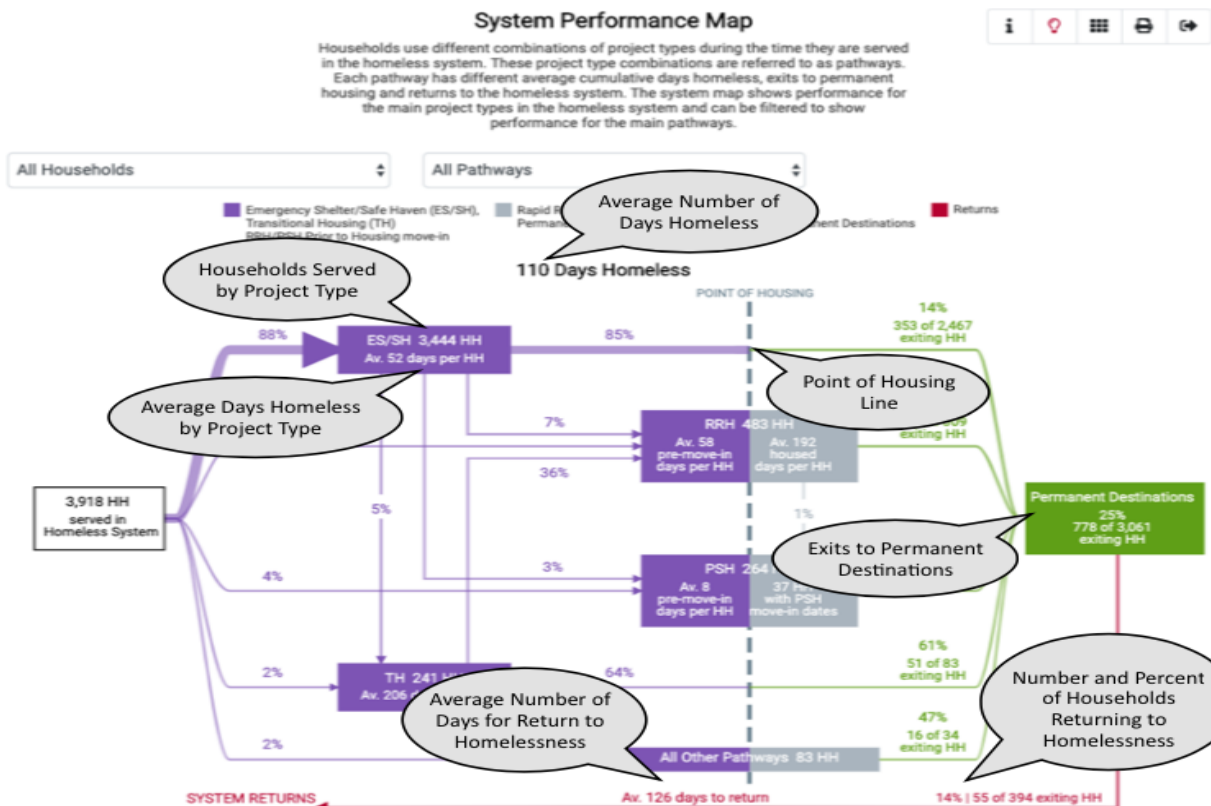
System Performance Map

Households use different combinations of project types during the time they are served in the homeless system. These project type combinations are referred to as pathways. Each pathway has different average cumulative days homeless, exits to permanent housing and returns to the homeless system. The system map shows performance for the main project types in the homeless system and can be filtered to show performance for the main pathways.

All Households

All Pathways

Emergency Shelter/Safe Haven (ES/SH), Transitional Housing (TH) RRH/PSH Prior to Housing move-in

Rapid R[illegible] Perman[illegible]

Average Number of Days Homeless

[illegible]nent Destinations

Returns

110 Days Homeless

Households Served by Project Type

POINT OF HOUSING

88%

ES/SH 3,444 HH
Av. 52 days per HH

85%

14%
353 of 2,467 exiting HH

Average Days Homeless by Project Type

Point of Housing Line

7%

RRH 483 HH
Av. 58 pre-move-in days per HH
Av. 192 housed days per HH

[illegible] exiting HH

36%

3,918 HH served in Homeless System

5%

1%

Permanent Destinations
25%
778 of 3,061 exiting HH

Exits to Permanent Destinations

4%

3%

PSH 264 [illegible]
Av. 8 pre-move-in days per HH
37 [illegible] with PSH move-in dates

61%
51 of 83 exiting HH

2%

TH 241 H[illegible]
Av. 206 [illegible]

64%

Average Number of Days for Return to Homelessness

Number and Percent of Households Returning to Homelessness

47%
16 of 34 exiting HH

2%

All Other Pathways 83 HH

SYSTEM RETURNS

Av. 126 days to return

14% | 55 of 394 exiting HH